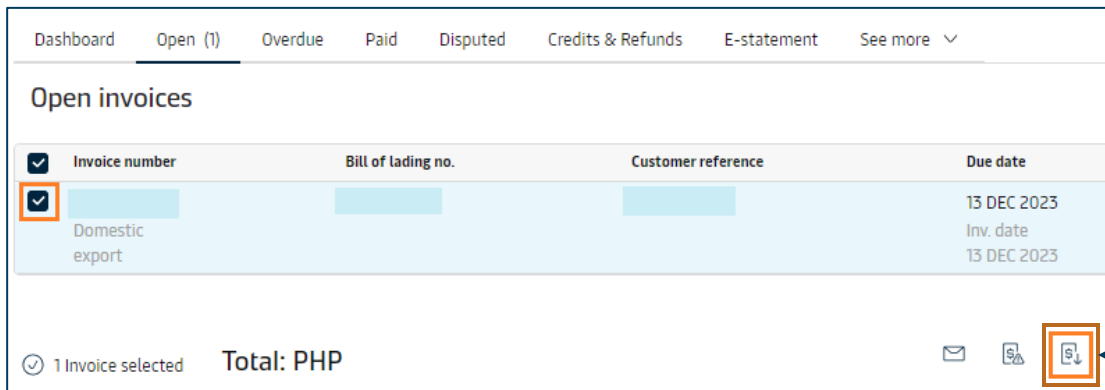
Dashboard Open (1) Overdue Paid Disputed Credits & Refunds E-statement See more

Open invoices

| Invoice number | Bill of lading no. | Customer reference | Due date |
|---|---|---|---|
| Domestic export | | | 13 DEC 2023 Inv. date 13 DEC 2023 |

1 Invoice selected Total: PHP